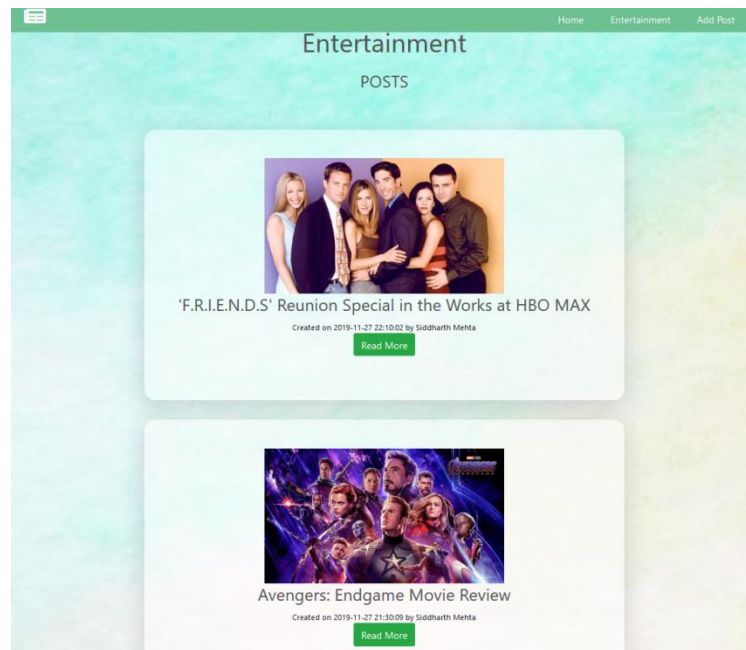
Home Entertainment Add Post

Entertainment

POSTS

'F.R.I.E.N.D.S' Reunion Special in the Works at HBO MAX

Created on 2019-11-27 22:10:02 by Siddharth Mehta

Read More

Avengers: Endgame Movie Review

Created on 2019-11-27 21:30:09 by Siddharth Mehta

Read More